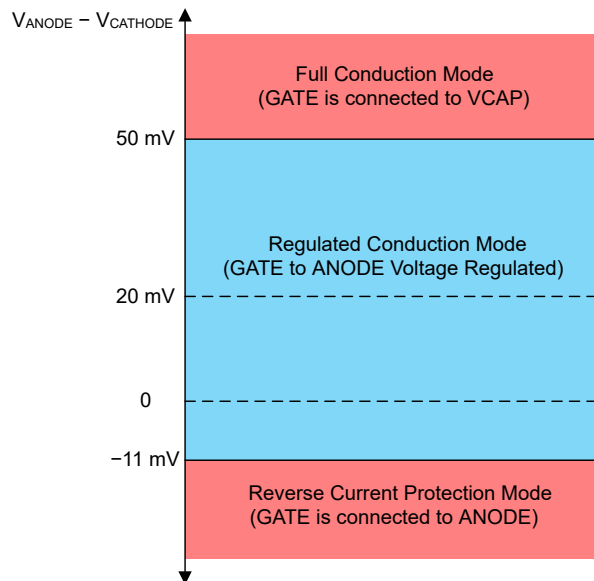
$V_{ANODE} - V_{CATHODE}$

Full Conduction Mode
(GATE is connected to VCAP)

50 mV

Regulated Conduction Mode
(GATE to ANODE Voltage Regulated)

20 mV

0

−11 mV

Reverse Current Protection Mode
(GATE is connected to ANODE)